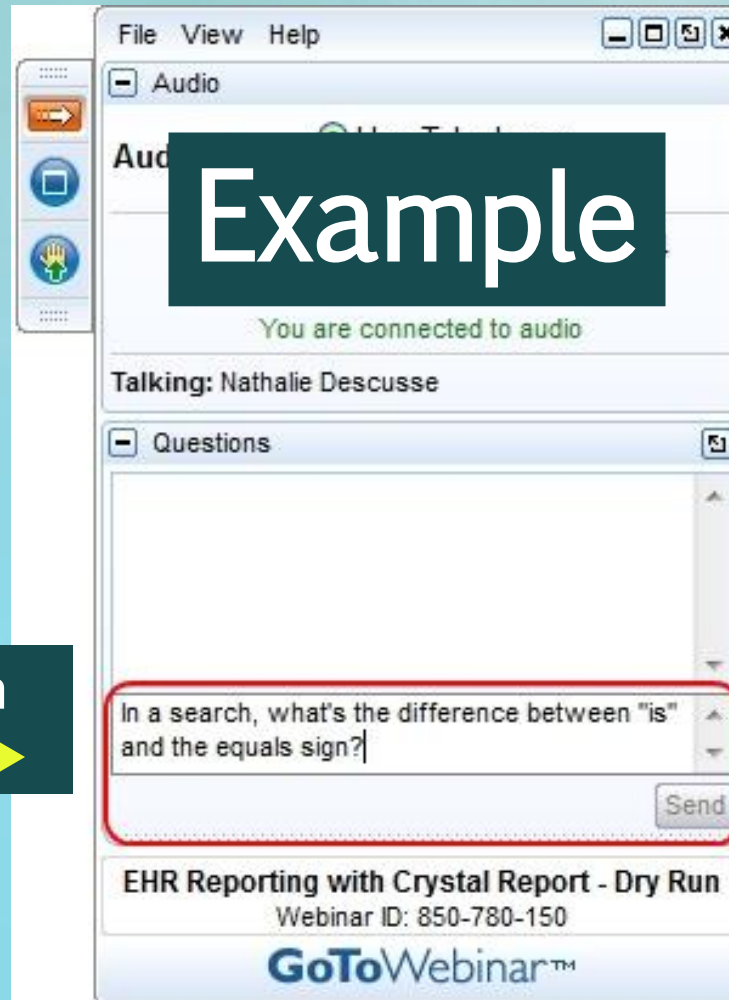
File View Help

Audio

Aud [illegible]

Example

You are connected to audio

Talking: Nathalie Descusse

Questions

In a search, what's the difference between "is" and the equals sign?

Send

EHR Reporting with Crystal Report - Dry Run
Webinar ID: 850-780-150

GoToWebinar™